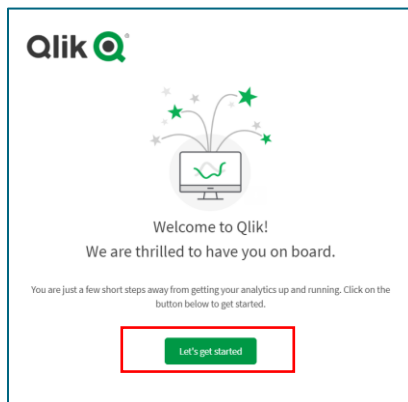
Qlik

Welcome to Qlik!
We are thrilled to have you on board.

You are just a few short steps away from getting your analytics up and running. Click on the button below to get started.

Let's get started